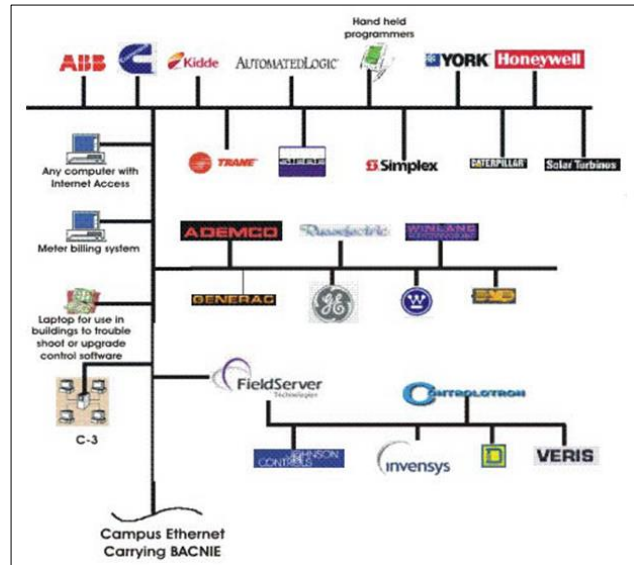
Hand held programmers

ABB

Kidde

AUTOMATEDLOGIC

YORK

Honeywell

Any computer with Internet Access

TRANE

SIEBE

Simplex

CATERPILLAR

Solar Turbines

Meter billing system

ADEMCO

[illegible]

WINLAND

GENERAC

GE

W

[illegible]

Laptop for use in buildings to trouble shoot or upgrade control software

FieldServer Technologies

CONTROLOTRON

C-3

JOHNSON CONTROLS

invensys

D

VERIS

Campus Ethernet Carrying BACNIE